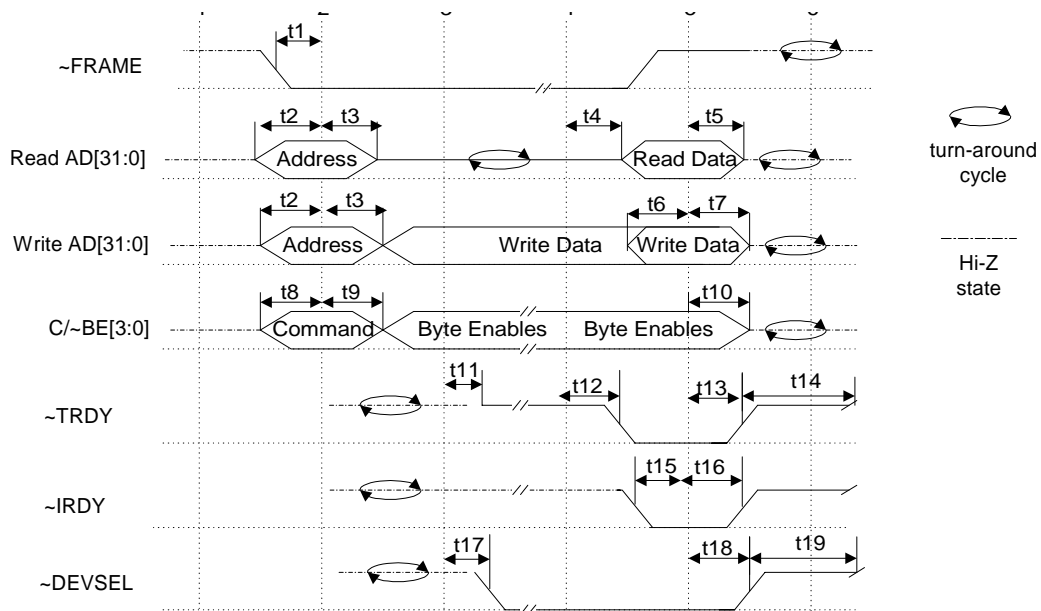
~FRAME
t1
Read AD[31:0]
t2
t3
Address
t4
t5
Read Data
turn-around cycle
Write AD[31:0]
t2
t3
Address
Write Data
t6
t7
Write Data
Hi-Z state
C/~BE[3:0]
t8
t9
Command
Byte Enables
Byte Enables
t10
~TRDY
t11
t12
t13
t14
~IRDY
t15
t16
~DEVSEL
t17
t18
t19